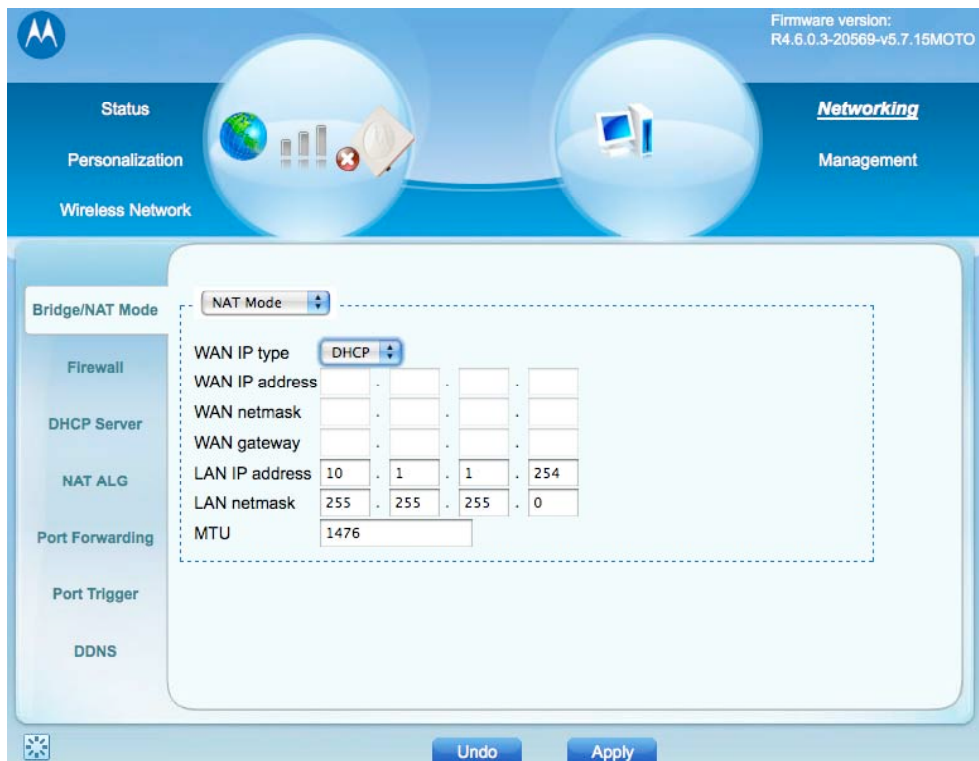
Firmware version:
R4.6.0.3-20569-v5.7.15MOTO

Status

Personalization

Wireless Network

Networking

Management

Bridge/NAT Mode

Firewall

DHCP Server

NAT ALG

Port Forwarding

Port Trigger

DDNS

NAT Mode

WAN IP type DHCP

WAN IP address . . .

WAN netmask . . .

WAN gateway . . .

LAN IP address 10 . 1 . 1 . 254

LAN netmask 255 . 255 . 255 . 0

MTU 1476

Undo

Apply